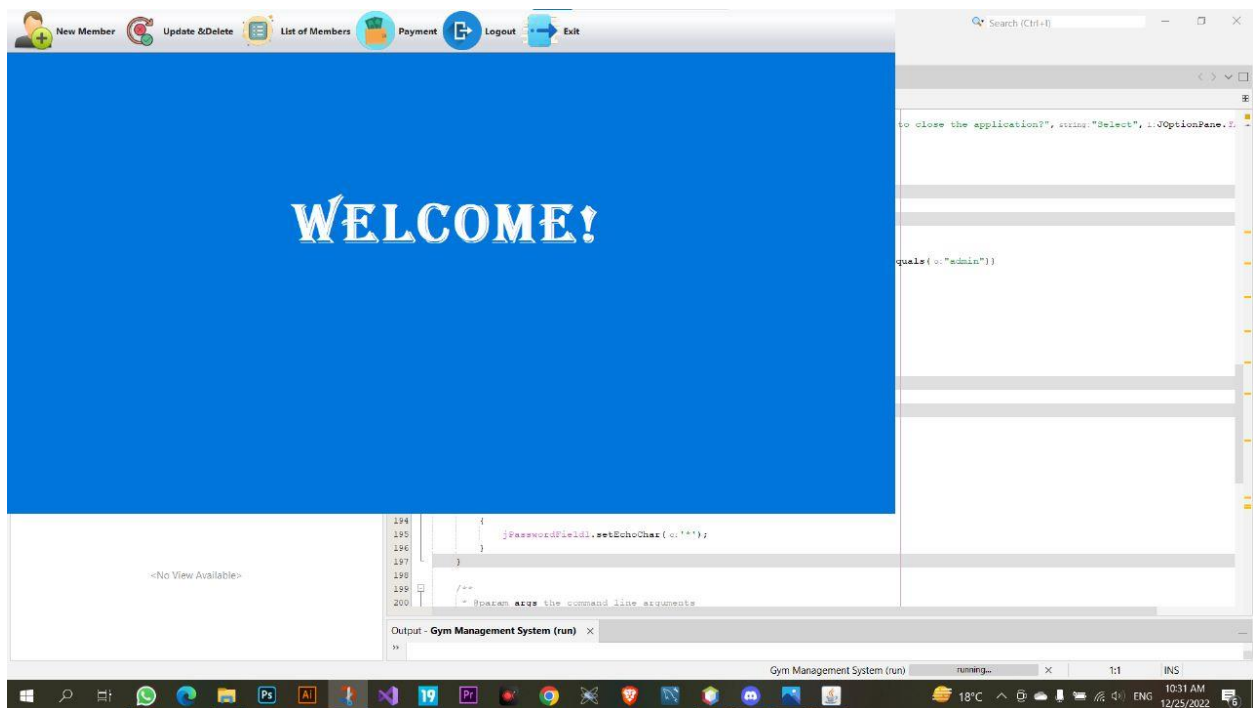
New Member Update &Delete List of Members Payment Logout Exit

Search (Ctrl+I)

WELCOME!

to close the application?", string:"Select", i:JOptionPane.Y

quals( o:"admin"))

194 {
195 jPasswordField1.setEchoChar( c:'*');
196 }
197 }
198
199 /**
200 * @param args the command line arguments

<No View Available>

Output - Gym Management System (run) ×

Gym Management System (run) running... × 1:1 INS

18°C ENG 10:31 AM 12/25/2022